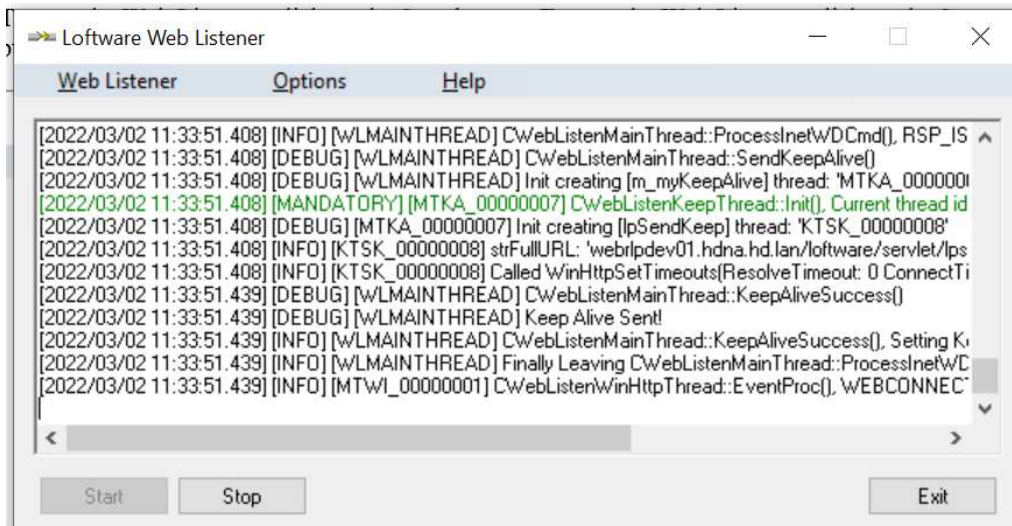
Loftware Web Listener

Web Listener Options Help

[2022/03/02 11:33:51.408] [INFO] [WLMAINTHREAD] CWebListenMainThread::ProcessInetWDCmd(), RSP_IS
[2022/03/02 11:33:51.408] [DEBUG] [WLMAINTHREAD] CWebListenMainThread::SendKeepAlive()
[2022/03/02 11:33:51.408] [DEBUG] [WLMAINTHREAD] Init creating [m_myKeepAlive] thread: 'MTKA_000000
[2022/03/02 11:33:51.408] [MANDATORY] [MTKA_00000007] CWebListenKeepThread::Init(), Current thread id
[2022/03/02 11:33:51.408] [DEBUG] [MTKA_00000007] Init creating [lpSendKeep] thread: 'KTSK_00000008'
[2022/03/02 11:33:51.408] [INFO] [KTSK_00000008] strFullURL: 'webrlpdev01.hdna.hd.lan/loftware/servlet/lps
[2022/03/02 11:33:51.408] [INFO] [KTSK_00000008] Called WinHttpSetTimeouts(ResolveTimeout: 0 ConnectTi
[2022/03/02 11:33:51.439] [DEBUG] [WLMAINTHREAD] CWebListenMainThread::KeepAliveSuccess()
[2022/03/02 11:33:51.439] [DEBUG] [WLMAINTHREAD] Keep Alive Sent!
[2022/03/02 11:33:51.439] [INFO] [WLMAINTHREAD] CWebListenMainThread::KeepAliveSuccess(), Setting K
[2022/03/02 11:33:51.439] [INFO] [WLMAINTHREAD] Finally Leaving CWebListenMainThread::ProcessInetWD
[2022/03/02 11:33:51.439] [INFO] [MTWI_00000001] CWebListenWinHttpThread::EventProc(), WEBCONNEC

Start Stop Exit